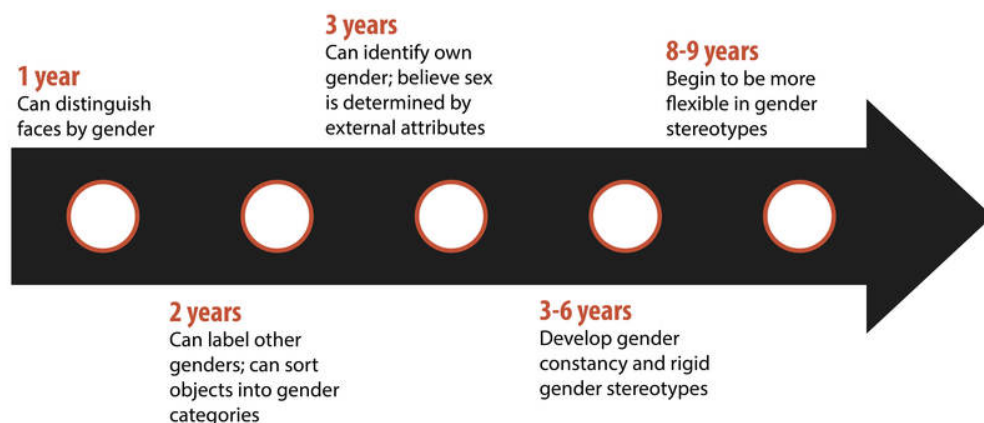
1 year
Can distinguish faces by gender

2 years
Can label other genders; can sort objects into gender categories

3 years
Can identify own gender; believe sex is determined by external attributes

3-6 years
Develop gender constancy and rigid gender stereotypes

8-9 years
Begin to be more flexible in gender stereotypes